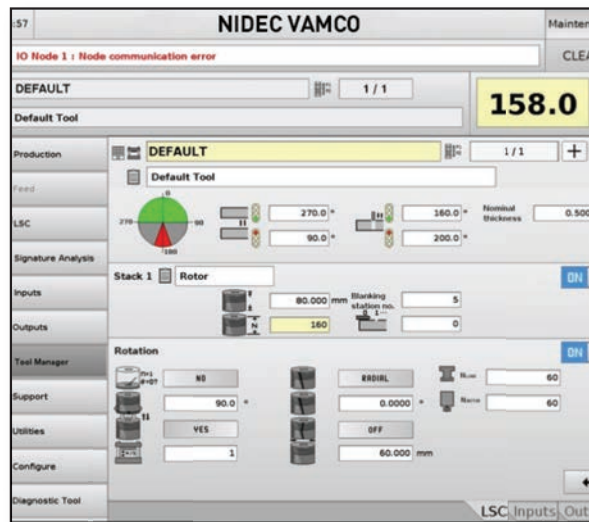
:57 NIDEC VAMCO Mainten

IO Node 1 : Node communication error CLEA

DEFAULT 1 / 1

158.0

Default Tool

Production

Feed

LSC

Signature Analysis

Inputs

Outputs

Tool Manager

Support

Utilities

Configure

Diagnostic Tool

DEFAULT 1/1 +

Default Tool

0 270 90 180

270.0 °

90.0 °

160.0 °

200.0 °

Nominal thickness 0.500

Stack 1 Rotor ON

80.000 mm

Blanking station no. 5

160

0

Rotation ON

NO

RADIAL

60

90.0 °

0.0000 °

60

YES

OFF

1

60.000 mm

LSC Inputs Out